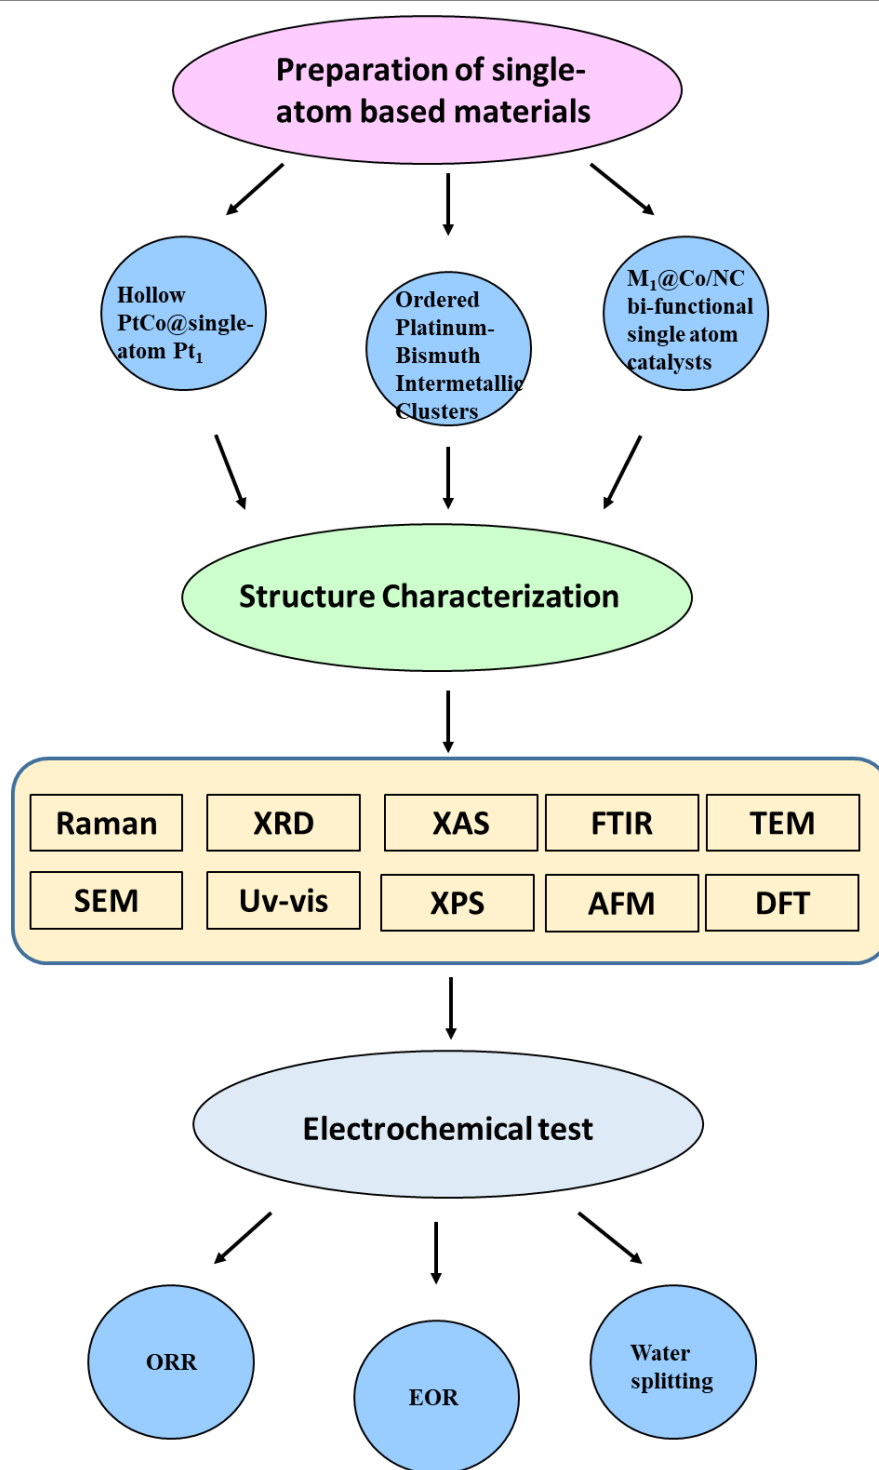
Preparation of single-atom based materials

Hollow PtCo@single-atom $Pt_1$

Ordered Platinum-Bismuth Intermetallic Clusters

$M_1$@Co/NC bi-functional single atom catalysts

Structure Characterization

| Raman | XRD | XAS | FTIR | TEM |
|---|---|---|---|---|
| SEM | Uv-vis | XPS | AFM | DFT |

Electrochemical test

ORR

EOR

Water splitting